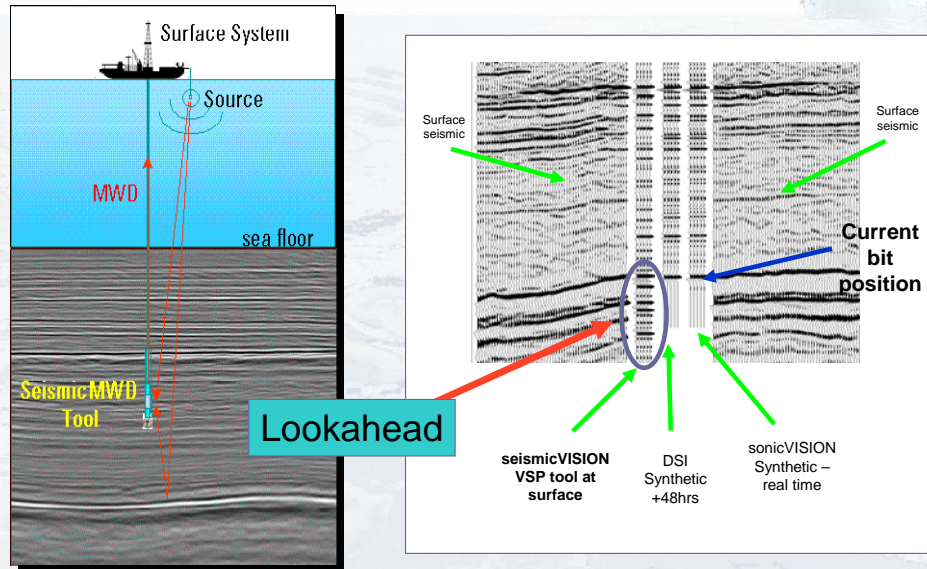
Surface System

Source

MWD

sea floor

Seismic MWD Tool

Lookahead

Surface seismic

Surface seismic

Current bit position

seismicVISION VSP tool at surface

DSI Synthetic +48hrs

sonicVISION Synthetic – real time